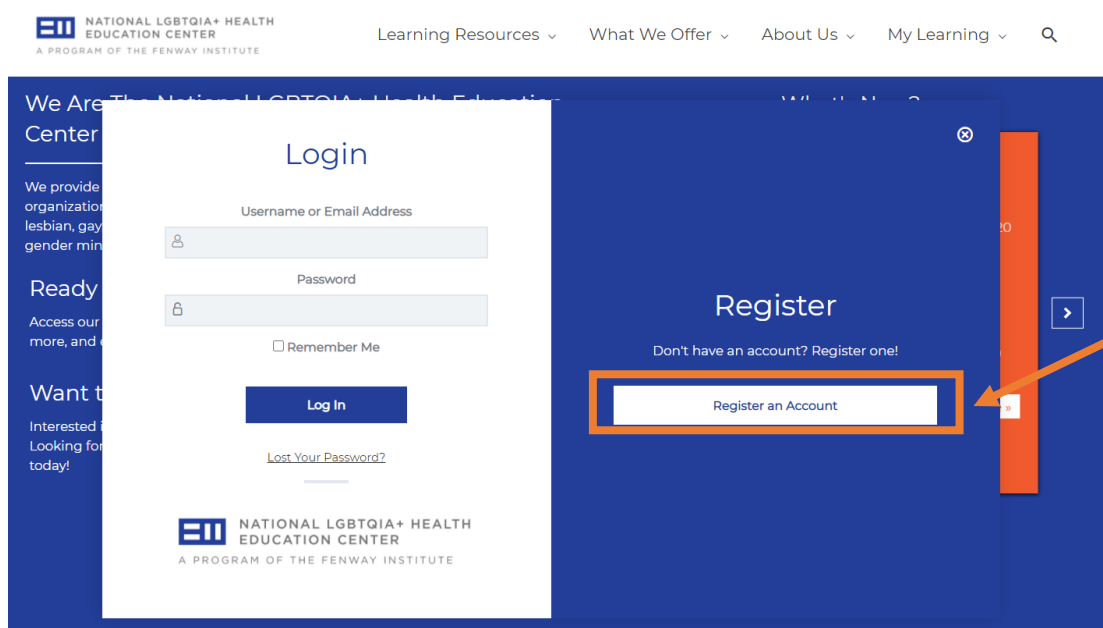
NATIONAL LGBTQIA+ HEALTH EDUCATION CENTER
A PROGRAM OF THE FENWAY INSTITUTE

Learning Resources ⌄ What We Offer ⌄ About Us ⌄ My Learning ⌄

We Are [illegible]
Center

We provide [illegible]
organization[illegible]
lesbian, gay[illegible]
gender min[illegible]

Ready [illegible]
Access our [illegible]
more, and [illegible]

Want t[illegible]
Interested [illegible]
Looking for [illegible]
today!

Login

Username or Email Address

Password

Remember Me

Log In

Lost Your Password?

NATIONAL LGBTQIA+ HEALTH EDUCATION CENTER
A PROGRAM OF THE FENWAY INSTITUTE

Register

Don't have an account? Register one!

Register an Account